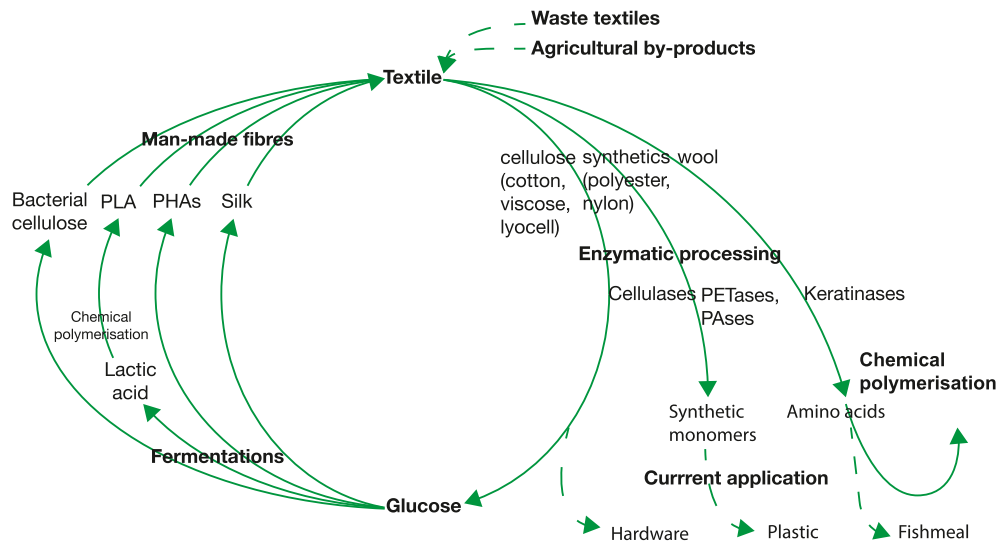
Waste textiles
Agricultural by-products
Textile
Man-made fibres
Bacterial cellulose
PLA
PHAs
Silk
cellulose (cotton, viscose, lyocell)
synthetics (polyester, nylon)
wool
Enzymatic processing
Cellulases
PETases, PAses
Keratinases
Chemical polymerisation
Lactic acid
Chemical polymerisation
Synthetic monomers
Amino acids
Fermentations
Currrent application
Glucose
Hardware
Plastic
Fishmeal